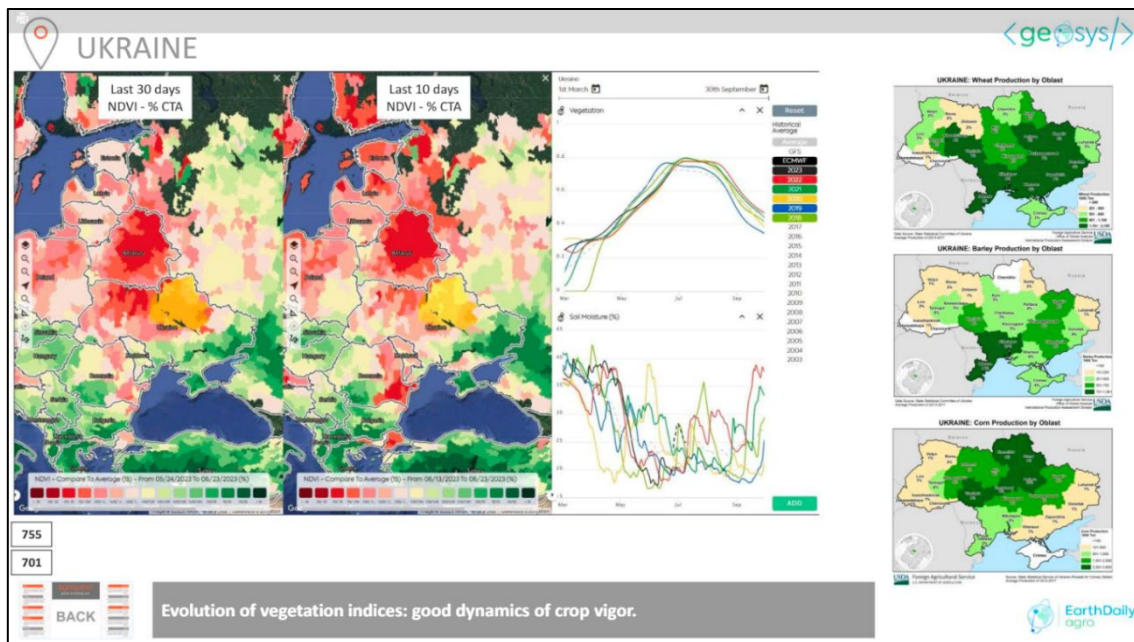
UKRAINE

<geosys/>

Last 30 days
NDVI - % CTA

Last 10 days
NDVI - % CTA

NDVI - Compare To Average (%) - From 05/24/2023 To 06/23/2023 (%)

NDVI - Compare To Average (%) - From 06/13/2023 To 06/23/2023 (%)

Ukraine
1st March
30th September

Vegetation

Reset

Historical Average

GFS
ECMWF
2023
2022
2021
2020
2019
2018
2017
2016
2015
2014
2013
2012
2011
2010
2009
2008
2007
2006
2005
2004
2003

Mar
May
Jul
Sep

Soil Moisture (%)

Mar
May
Jul
Sep

ADD

UKRAINE: Wheat Production by Oblast

UKRAINE: Barley Production by Oblast

UKRAINE: Corn Production by Oblast

755

701

BACK

Evolution of vegetation indices: good dynamics of crop vigor.

EarthDaily agro